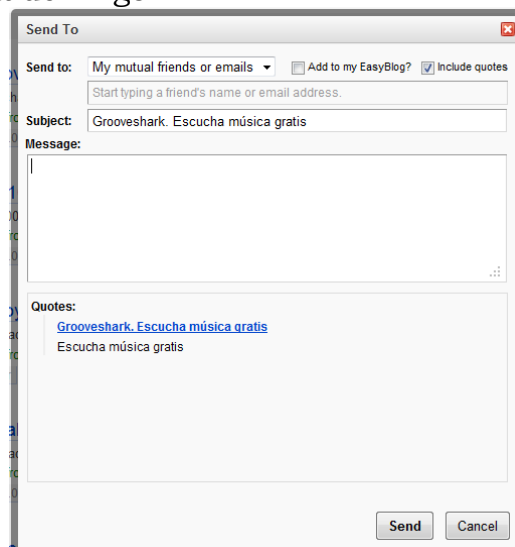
Send To

Send to: My mutual friends or emails

Add to my EasyBlog?

Include quotes

Start typing a friend's name or email address.

Subject: Grooveshark. Escucha música gratis

Message:

Quotes:

Grooveshark. Escucha música gratis

Escucha música gratis

Send

Cancel